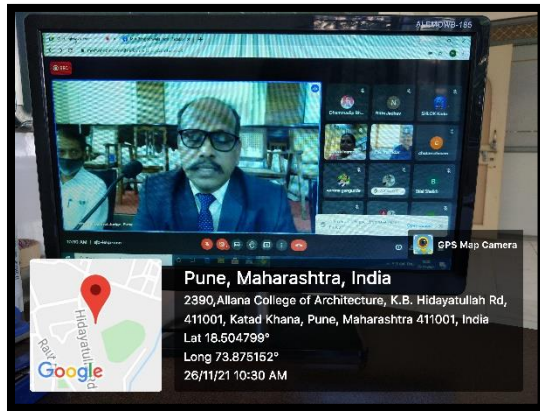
AIEMGWB-186

GPS Map Camera

Pune, Maharashtra, India

2390,Allana College of Architecture, K.B. Hidayatullah Rd, 411001, Katad Khana, Pune, Maharashtra 411001, India

Lat 18.504799°

Long 73.875152°

26/11/21 10:30 AM

Hidayatullah Rd

Google